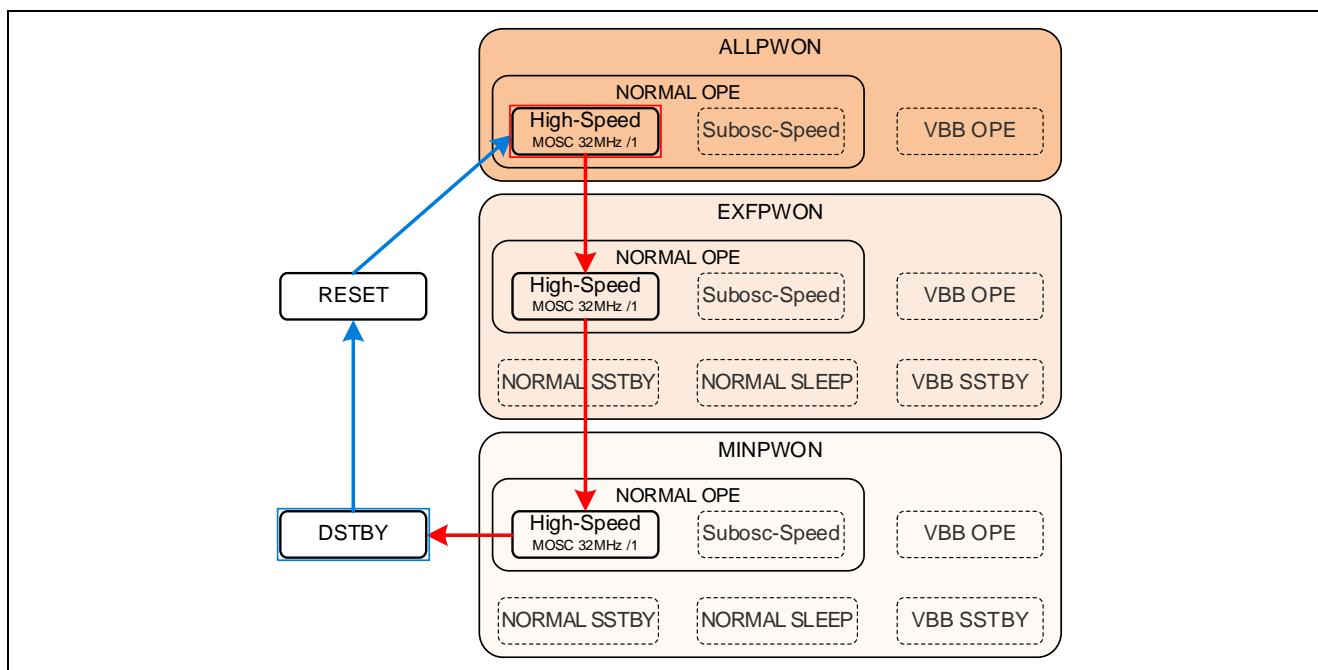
ALLPWON

NORMAL OPE

High-Speed
MOSC 32MHz /1

Subosc-Speed

VBB OPE

EXFPWON

NORMAL OPE

High-Speed
MOSC 32MHz /1

Subosc-Speed

VBB OPE

RESET

NORMAL SSTBY

NORMAL SLEEP

VBB SSTBY

MINPWON

NORMAL OPE

DSTBY

High-Speed
MOSC 32MHz /1

Subosc-Speed

VBB OPE

NORMAL SSTBY

NORMAL SLEEP

VBB SSTBY